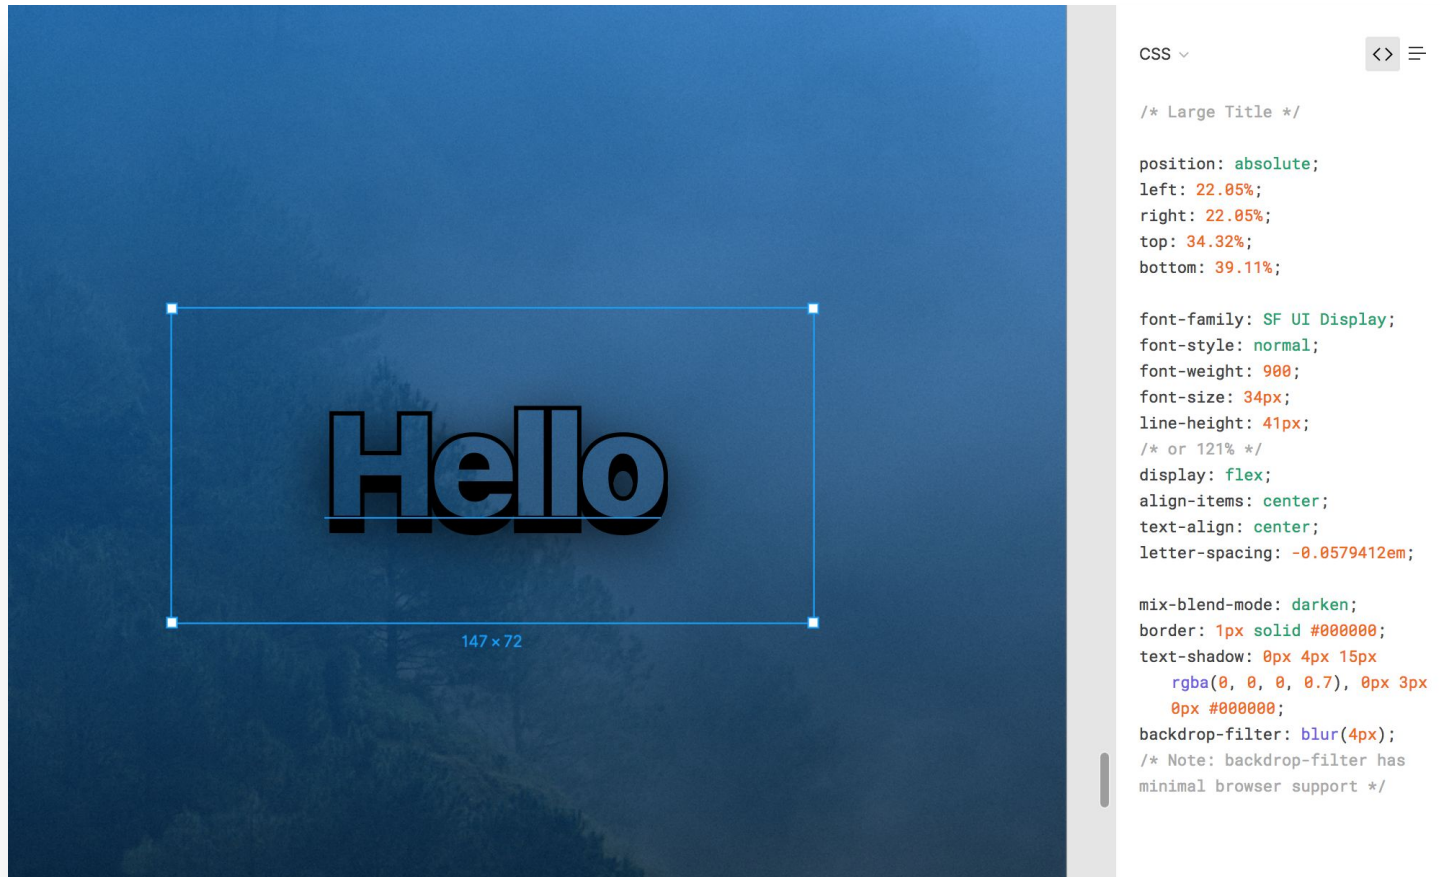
Hello

147 × 72

CSS

/* Large Title */

position: absolute;
left: 22.05%;
right: 22.05%;
top: 34.32%;
bottom: 39.11%;

font-family: SF UI Display;
font-style: normal;
font-weight: 900;
font-size: 34px;
line-height: 41px;
/* or 121% */
display: flex;
align-items: center;
text-align: center;
letter-spacing: -0.0579412em;

mix-blend-mode: darken;
border: 1px solid #000000;
text-shadow: 0px 4px 15px rgba(0, 0, 0, 0.7), 0px 3px 0px #000000;
backdrop-filter: blur(4px);
/* Note: backdrop-filter has minimal browser support */